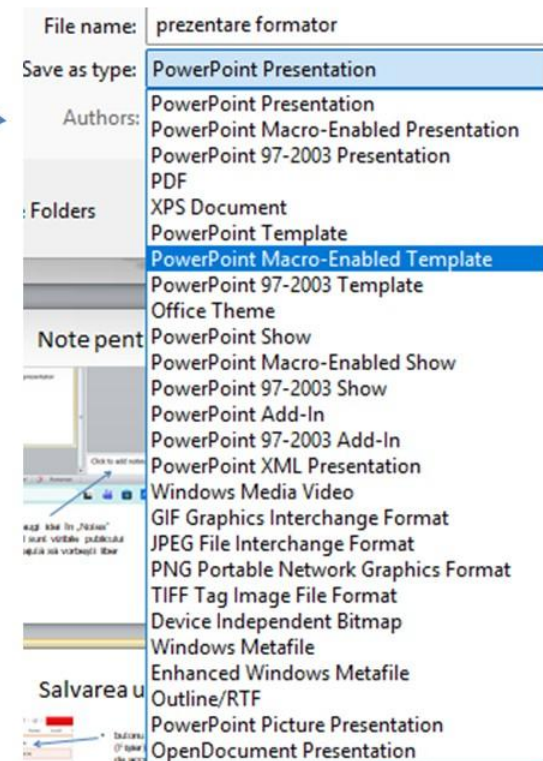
File name: prezentare formator

Save as type: PowerPoint Presentation

Authors:

Folders

Note pent

Salvarea u

PowerPoint Presentation
PowerPoint Macro-Enabled Presentation
PowerPoint 97-2003 Presentation
PDF
XPS Document
PowerPoint Template
PowerPoint Macro-Enabled Template
PowerPoint 97-2003 Template
Office Theme
PowerPoint Show
PowerPoint Macro-Enabled Show
PowerPoint 97-2003 Show
PowerPoint Add-In
PowerPoint 97-2003 Add-In
PowerPoint XML Presentation
Windows Media Video
GIF Graphics Interchange Format
JPEG File Interchange Format
PNG Portable Network Graphics Format
TIFF Tag Image File Format
Device Independent Bitmap
Windows Metafile
Enhanced Windows Metafile
Outline/RTF
PowerPoint Picture Presentation
OpenDocument Presentation

Click to add notes

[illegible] în „Notes" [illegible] sunt vorbite publicului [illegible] și vorbiți liber

butonu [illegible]